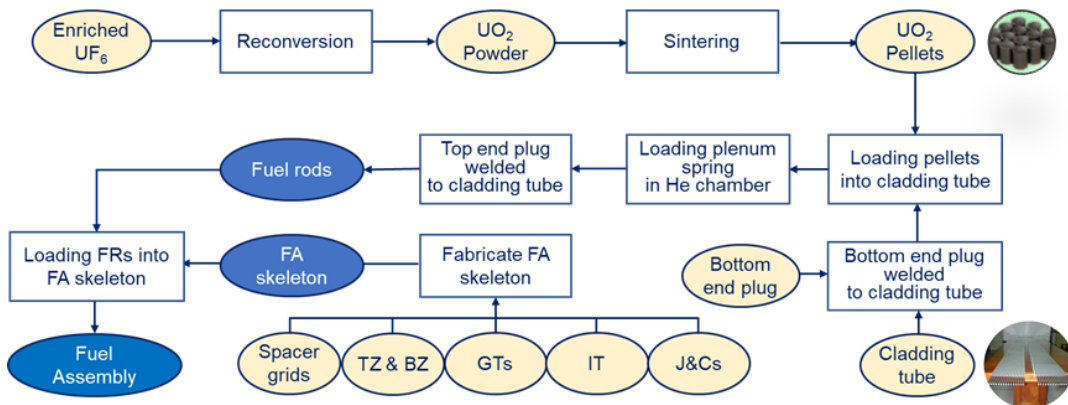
Enriched $UF_6$

Reconversion

$UO_2$ Powder

Sintering

$UO_2$ Pellets

Loading pellets into cladding tube

Loading plenum spring in He chamber

Top end plug welded to cladding tube

Fuel rods

Loading FRs into FA skeleton

FA skeleton

Fabricate FA skeleton

Bottom end plug

Bottom end plug welded to cladding tube

Cladding tube

Fuel Assembly

Spacer grids

TZ & BZ

GTs

IT

J&Cs